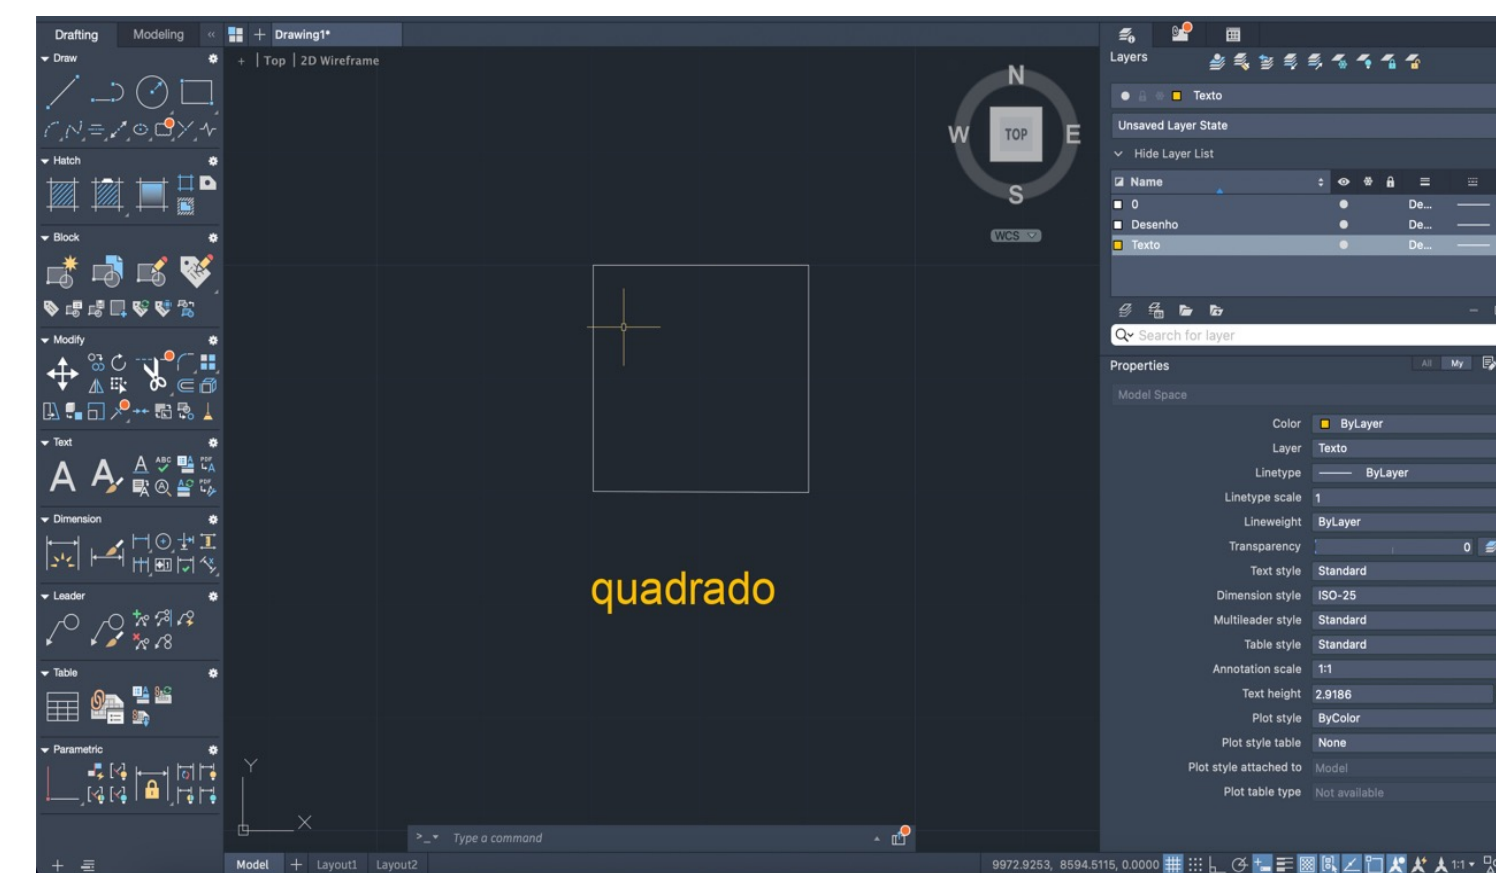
Drafting Modeling
Drawing1*
Draw
Hatch
Block
Modify
Text
Dimension
Leader
Table
Parametric

[-] Top 2D Wireframe

N
W TOP E
S
WCS

quadrado

Y
X

Type a command

Layers
Texto
Unsaved Layer State
Hide Layer List

| Name | | | | |
|---|---|---|---|---|
| 0 | | | De... | |
| Desenho | | | De... | |
| Texto | | | De... | |

Search for layer

Properties
All My
Model Space

| | |
|---|---|
| Color | ByLayer |
| Layer | Texto |
| Linetype | ByLayer |
| Linetype scale | 1 |
| Lineweight | ByLayer |
| Transparency | 0 |
| Text style | Standard |
| Dimension style | ISO-25 |
| Multileader style | Standard |
| Table style | Standard |
| Annotation scale | 1:1 |
| Text height | 2.9186 |
| Plot style | ByColor |
| Plot style table | None |
| Plot style attached to | Model |
| Plot table type | Not available |

Model Layout1 Layout2
9972.9253, 8594.5115, 0.0000
1:1